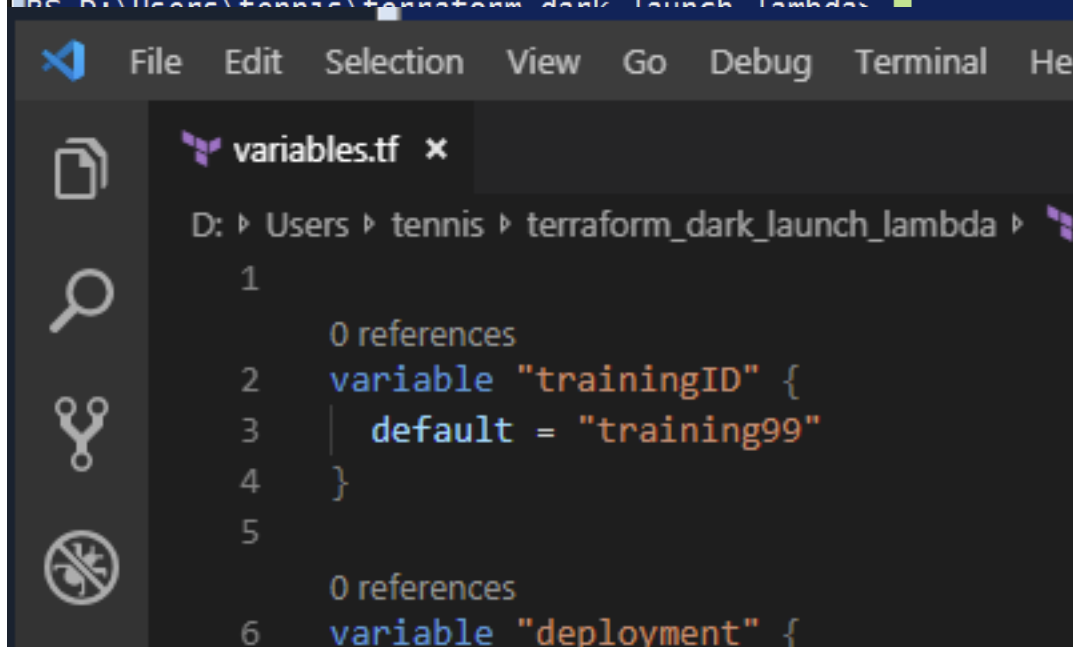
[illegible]

File Edit Selection View Go Debug Terminal He

variables.tf ×

D: ▸ Users ▸ tennis ▸ terraform_dark_launch_lambda ▸

1

0 references
2 variable "trainingID" {
3 default = "training99"
4 }
5

0 references
6 variable "deployment" {